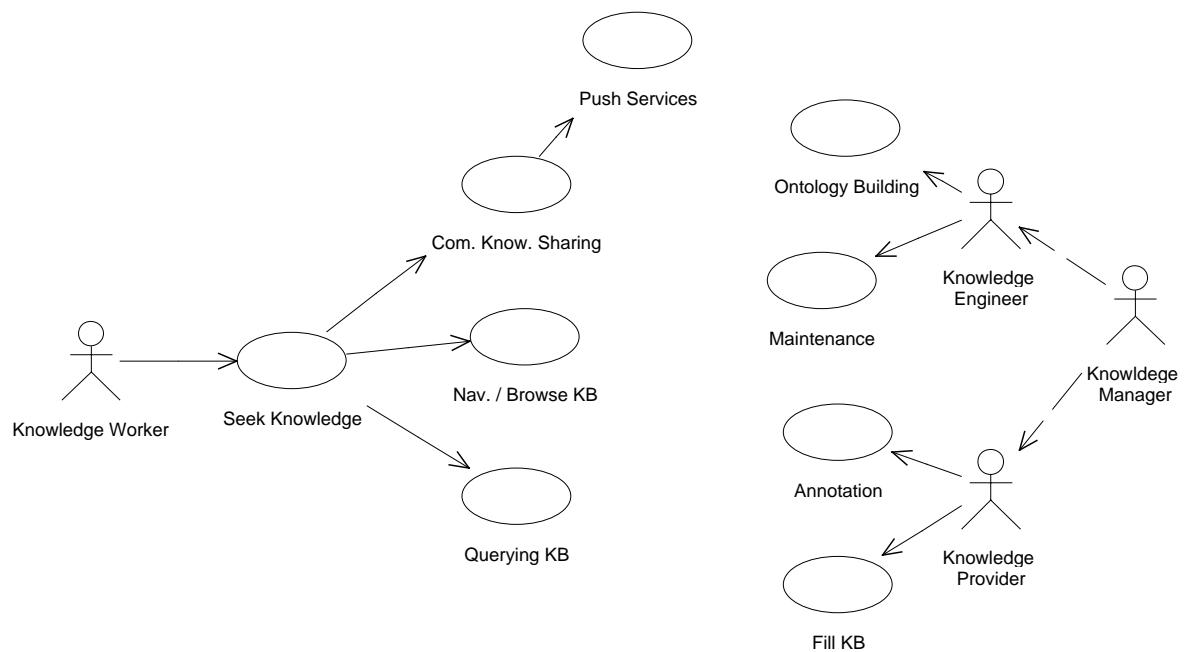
Push Services

Ontology Building

Com. Know. Sharing

Knowledge Engineer

Maintenance

Knowledge Worker

Seek Knowledge

Nav. / Browse KB

Knowldege Manager

Annotation

Knowledge Provider

Querying KB

Fill KB